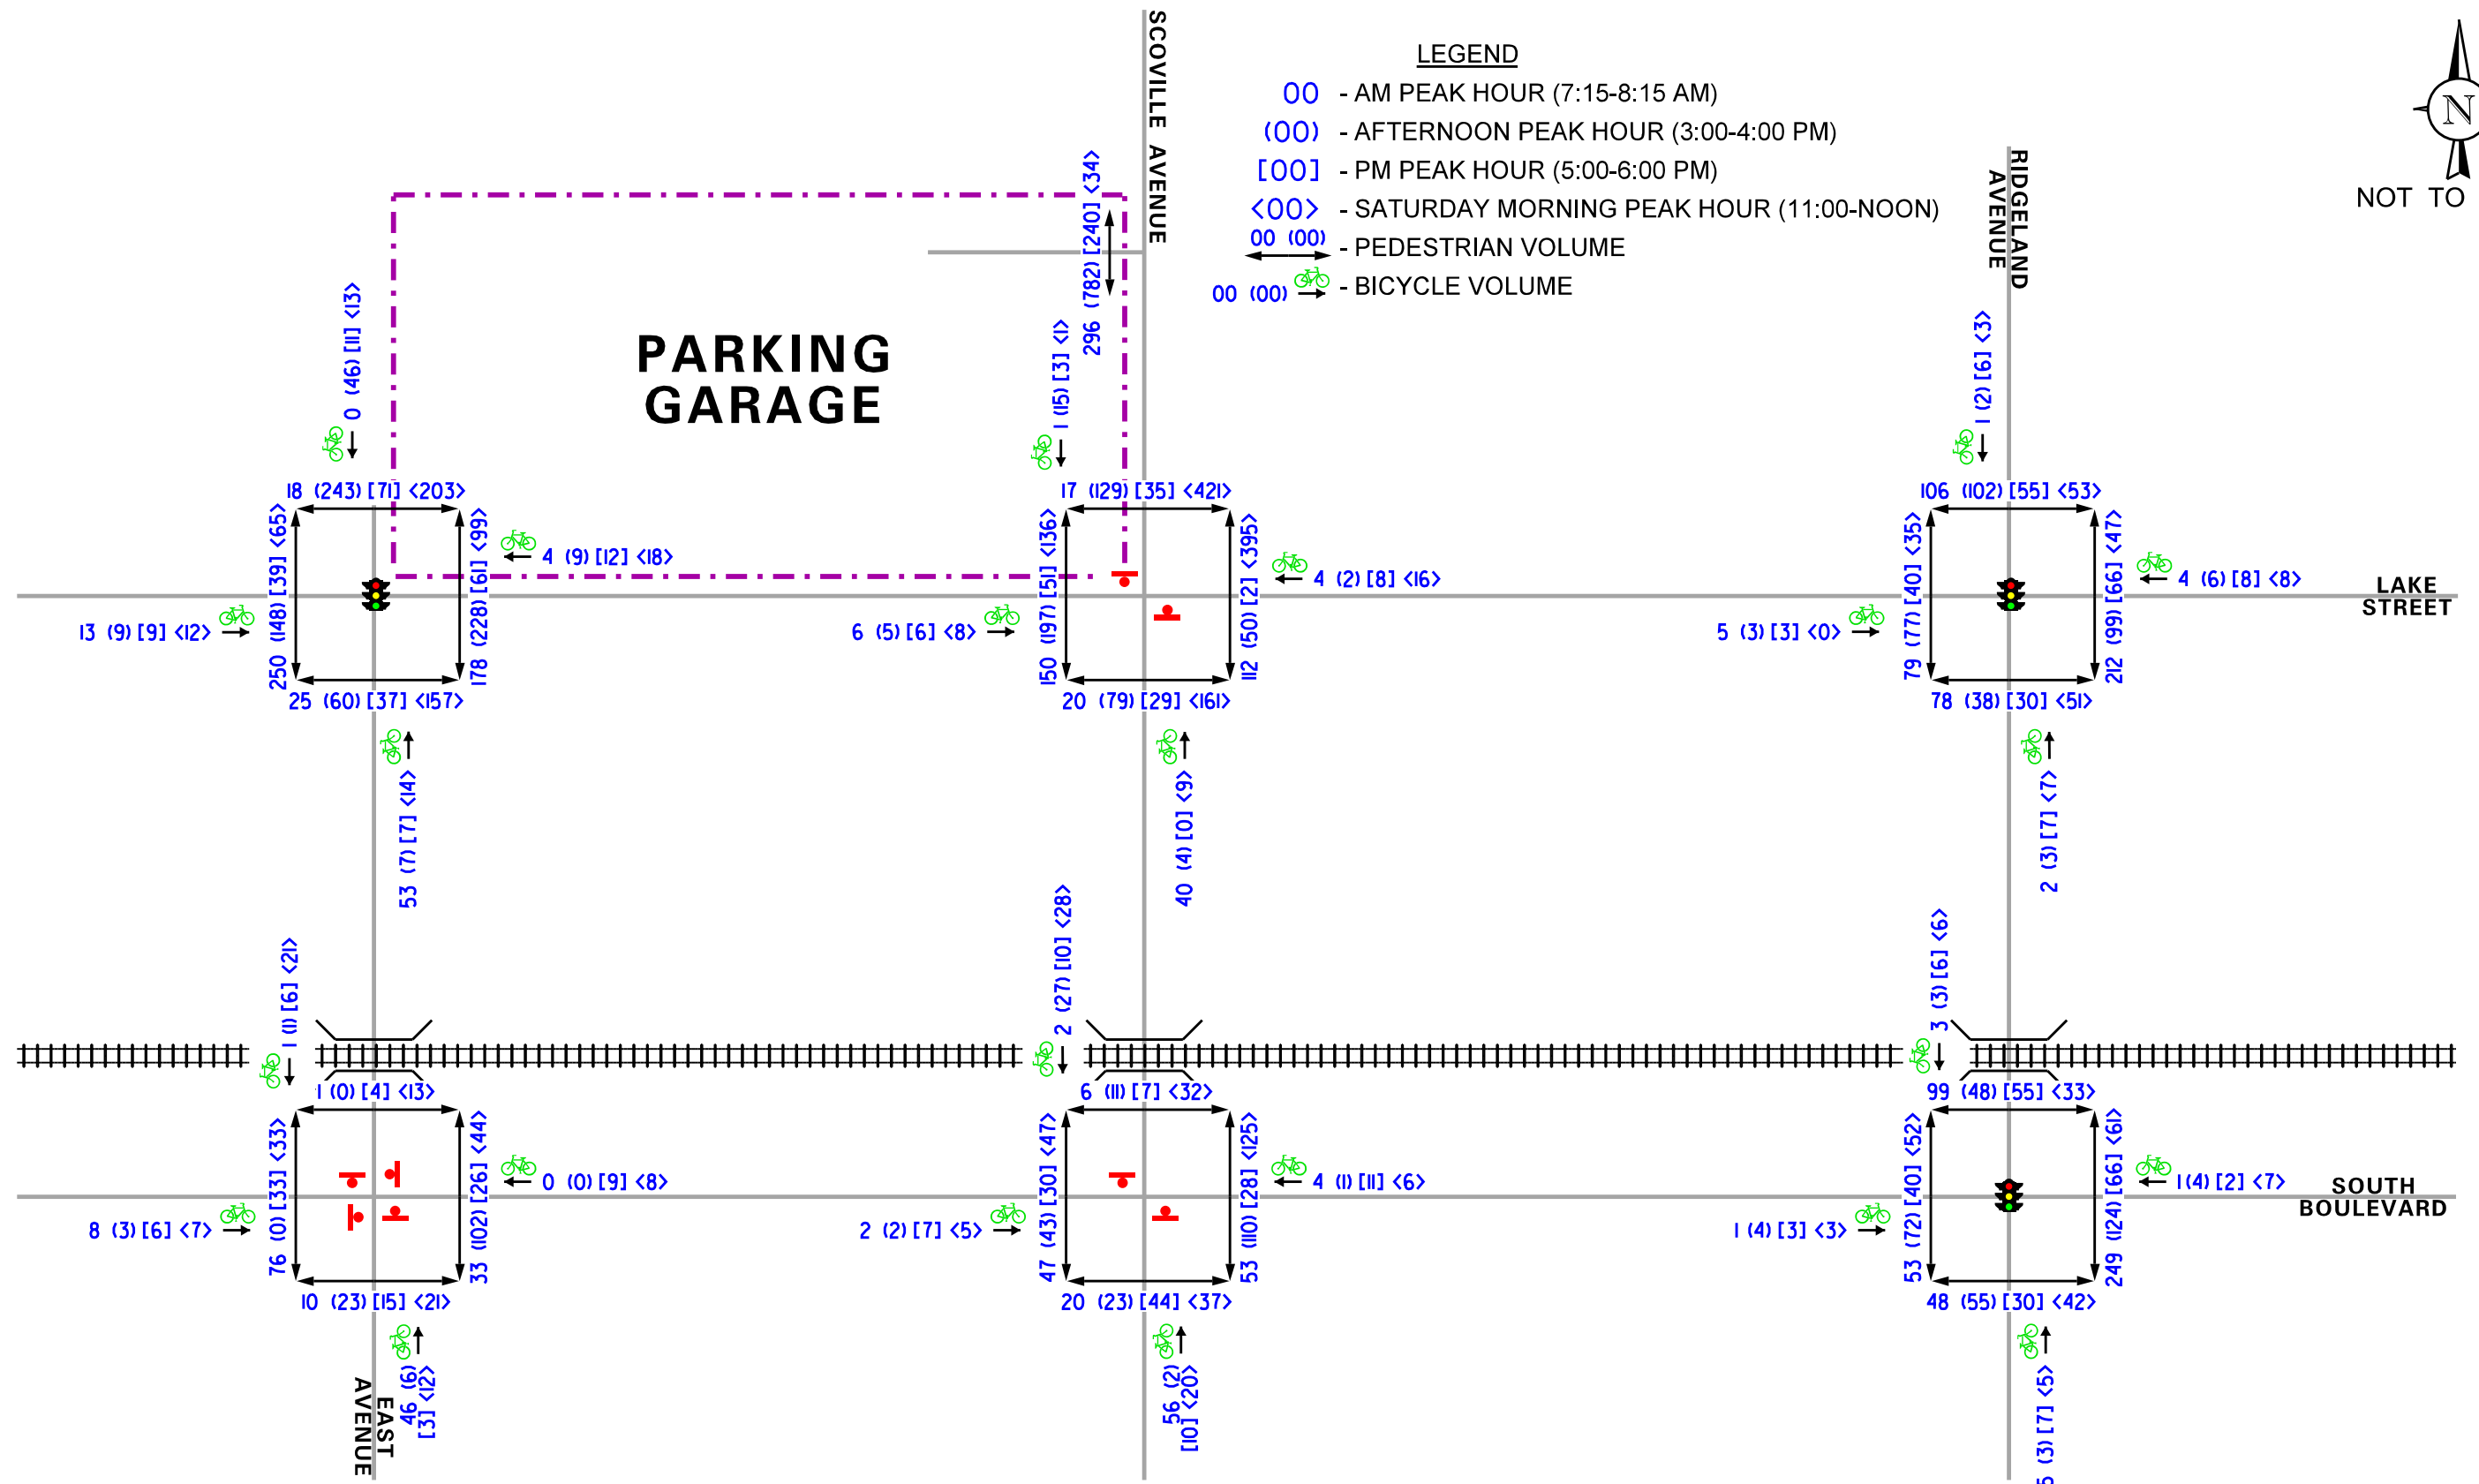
LEGEND
00 - AM PEAK HOUR (7:15-8:15 AM)
(00) - AFTERNOON PEAK HOUR (3:00-4:00 PM)
[00] - PM PEAK HOUR (5:00-6:00 PM)
<00> - SATURDAY MORNING PEAK HOUR (11:00-NOON)
00 (00) - PEDESTRIAN VOLUME
00 (00) - BICYCLE VOLUME

N
NOT TO

SCOVILLE AVENUE
RIDGELAND AVENUE
LAKE STREET
SOUTH BOULEVARD
EAST AVENUE

PARKING GARAGE

0 (46) [11] <13>
18 (243) [71] <203>
4 (9) [12] <18>
250 (148) [39] <65>
178 (228) [61] <99>
13 (9) [9] <12>
25 (60) [37] <157>
53 (7) [7] <14>

296 (782) [240] <34>
1 (15) [3] <1>
17 (129) [35] <421>
150 (197) [51] <136>
112 (50) [21] <395>
4 (2) [8] <16>
6 (5) [6] <8>
20 (79) [29] <161>
40 (4) [0] <9>

1 (2) [6] <3>
106 (102) [55] <53>
79 (77) [40] <35>
212 (99) [66] <47>
4 (6) [8] <8>
5 (3) [3] <0>
78 (38) [30] <51>
2 (3) [7] <7>

1 (1) [6] <21>
1 (0) [4] <13>
76 (10) [33] <33>
33 (102) [26] <44>
0 (0) [9] <8>
8 (3) [6] <7>
10 (23) [15] <21>
46 (6) [3] <12>

2 (27) [10] <28>
6 (11) [7] <32>
47 (43) [30] <47>
53 (110) [28] <125>
4 (1) [11] <6>
2 (2) [7] <5>
20 (23) [44] <37>
56 (2) [10] <20>

3 (3) [6] <6>
99 (48) [55] <33>
53 (72) [40] <52>
249 (124) [66] <61>
1 (4) [2] <7>
1 (4) [3] <3>
48 (55) [30] <42>
5 (3) [7] <5>